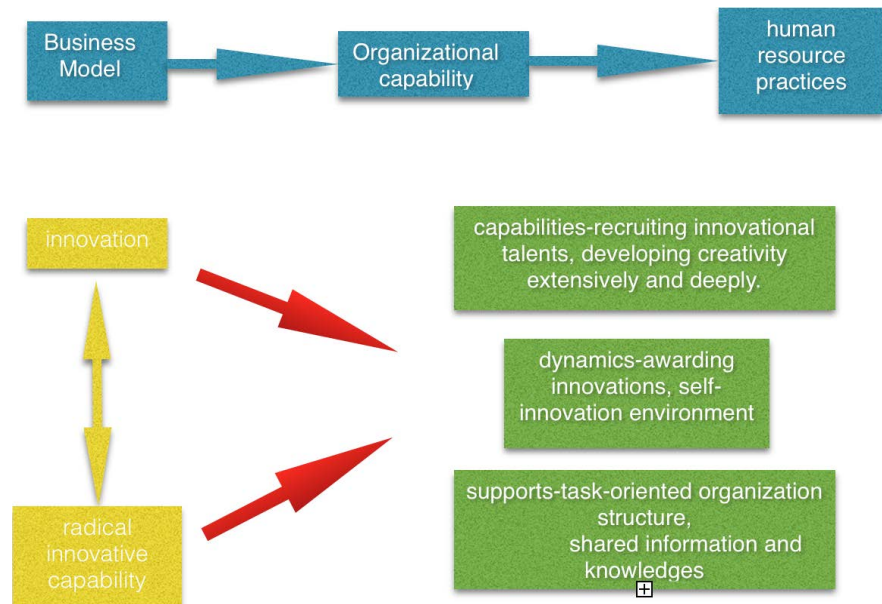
Business Model

Organizational capability

human resource practices

innovation

radical innovative capability

capabilities-recruiting innovational talents, developing creativity extensively and deeply.

dynamics-awarding innovations, self-innovation environment

supports-task-oriented organization structure, shared information and knowledges